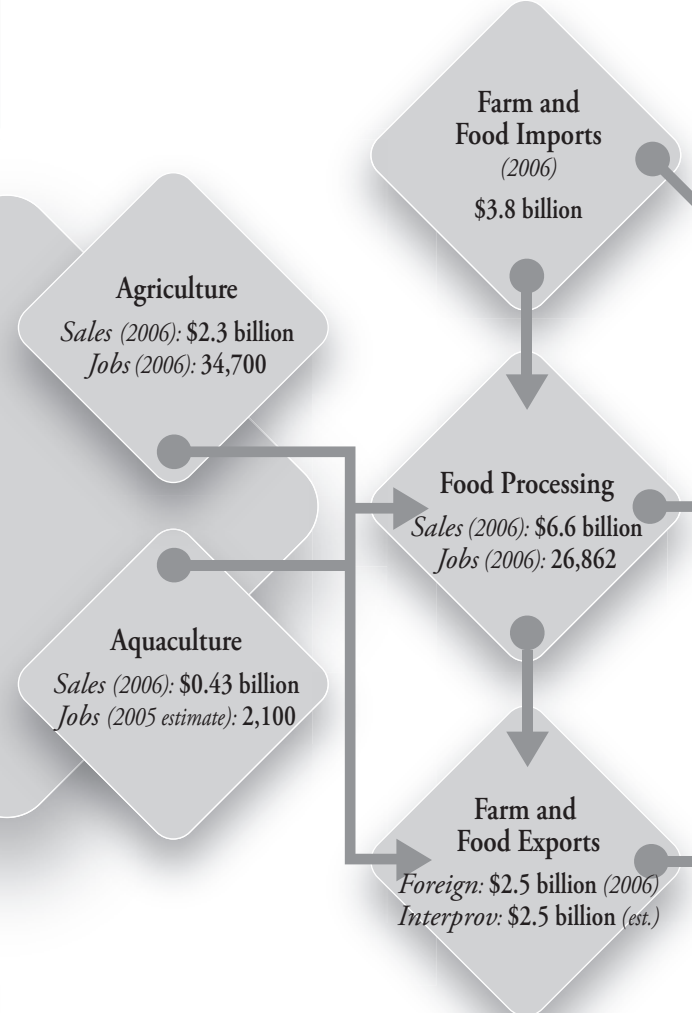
Farm and Food Imports
(2006)
\$3.8 billion

Agriculture
Sales (2006): \$2.3 billion
Jobs (2006): 34,700

Food Processing
Sales (2006): \$6.6 billion
Jobs (2006): 26,862

Aquaculture
Sales (2006): \$0.43 billion
Jobs (2005 estimate): 2,100

Farm and Food Exports
Foreign: \$2.5 billion (2006)
Interprov: \$2.5 billion (est.)